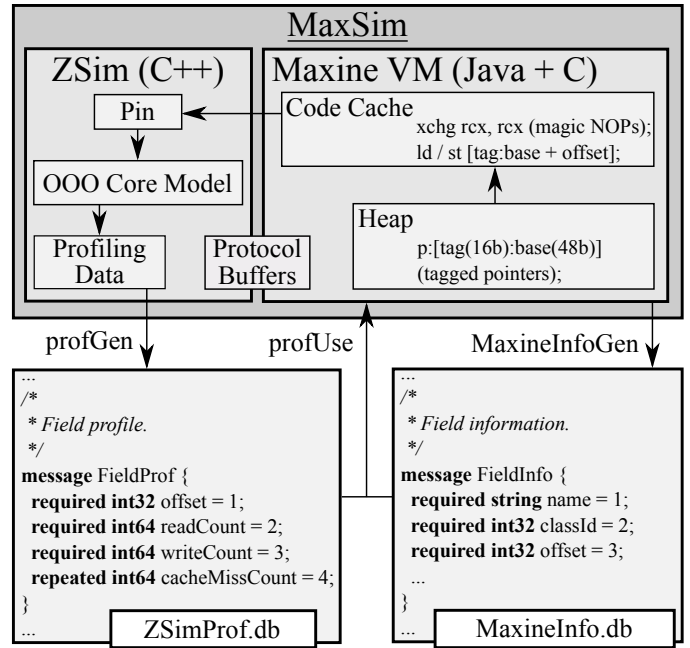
MaxSim

ZSim (C++)

Pin

OOO Core Model

Profiling Data

Protocol Buffers

Maxine VM (Java + C)

Code Cache

xchg rcx, rcx (magic NOPs);
ld / st [tag:base + offset];

Heap

p:[tag(16b):base(48b)]
(tagged pointers);

profGen

profUse

MaxineInfoGen

...
/*
 * Field profile.
 */
message FieldProf {
 required int32 offset = 1;
 required int64 readCount = 2;
 required int64 writeCount = 3;
 repeated int64 cacheMissCount = 4;
}
...

ZSimProf.db

...
/*
 * Field information.
 */
message FieldInfo {
 required string name = 1;
 required int32 classId = 2;
 required int32 offset = 3;
 ...
}
...

MaxineInfo.db